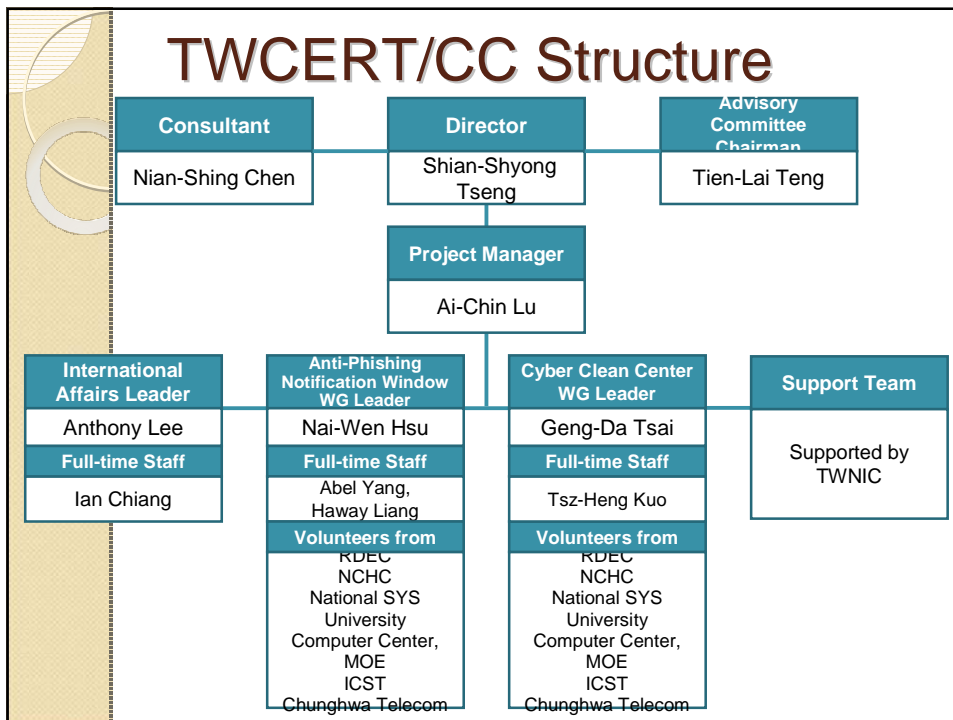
TWCERT/CC Structure

Consultant
Nian-Shing Chen

Director
Shian-Shyong Tseng

Advisory Committee Chairman
Tien-Lai Teng

Project Manager
Ai-Chin Lu

International Affairs Leader
Anthony Lee
Full-time Staff
Ian Chiang

Anti-Phishing Notification Window WG Leader
Nai-Wen Hsu
Full-time Staff
Abel Yang, Haway Liang
Volunteers from
RDEC
NCHC
National SYS University
Computer Center, MOE
ICST
Chunghwa Telecom

Cyber Clean Center WG Leader
Geng-Da Tsai
Full-time Staff
Tsz-Heng Kuo
Volunteers from
RDEC
NCHC
National SYS University
Computer Center, MOE
ICST
Chunghwa Telecom

Support Team
Supported by TWNIC